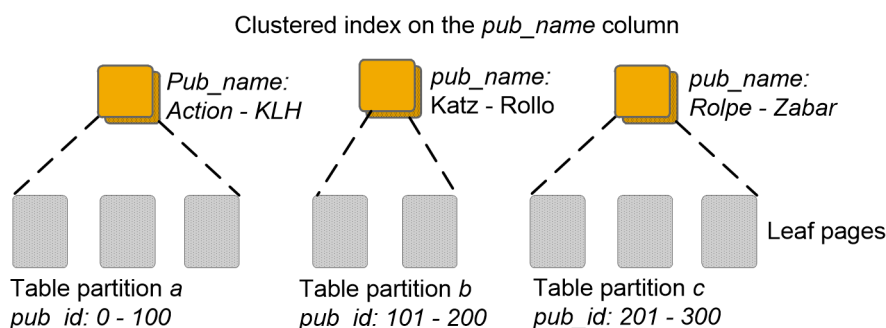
Clustered index on the pub_name column

Pub_name: Action - KLH

pub_name: Katz - Rollo

pub_name: Rolpe - Zabar

Leaf pages

Table partition a
pub_id: 0 - 100

Table partition b
pub_id: 101 - 200

Table partition c
pub_id: 201 - 300